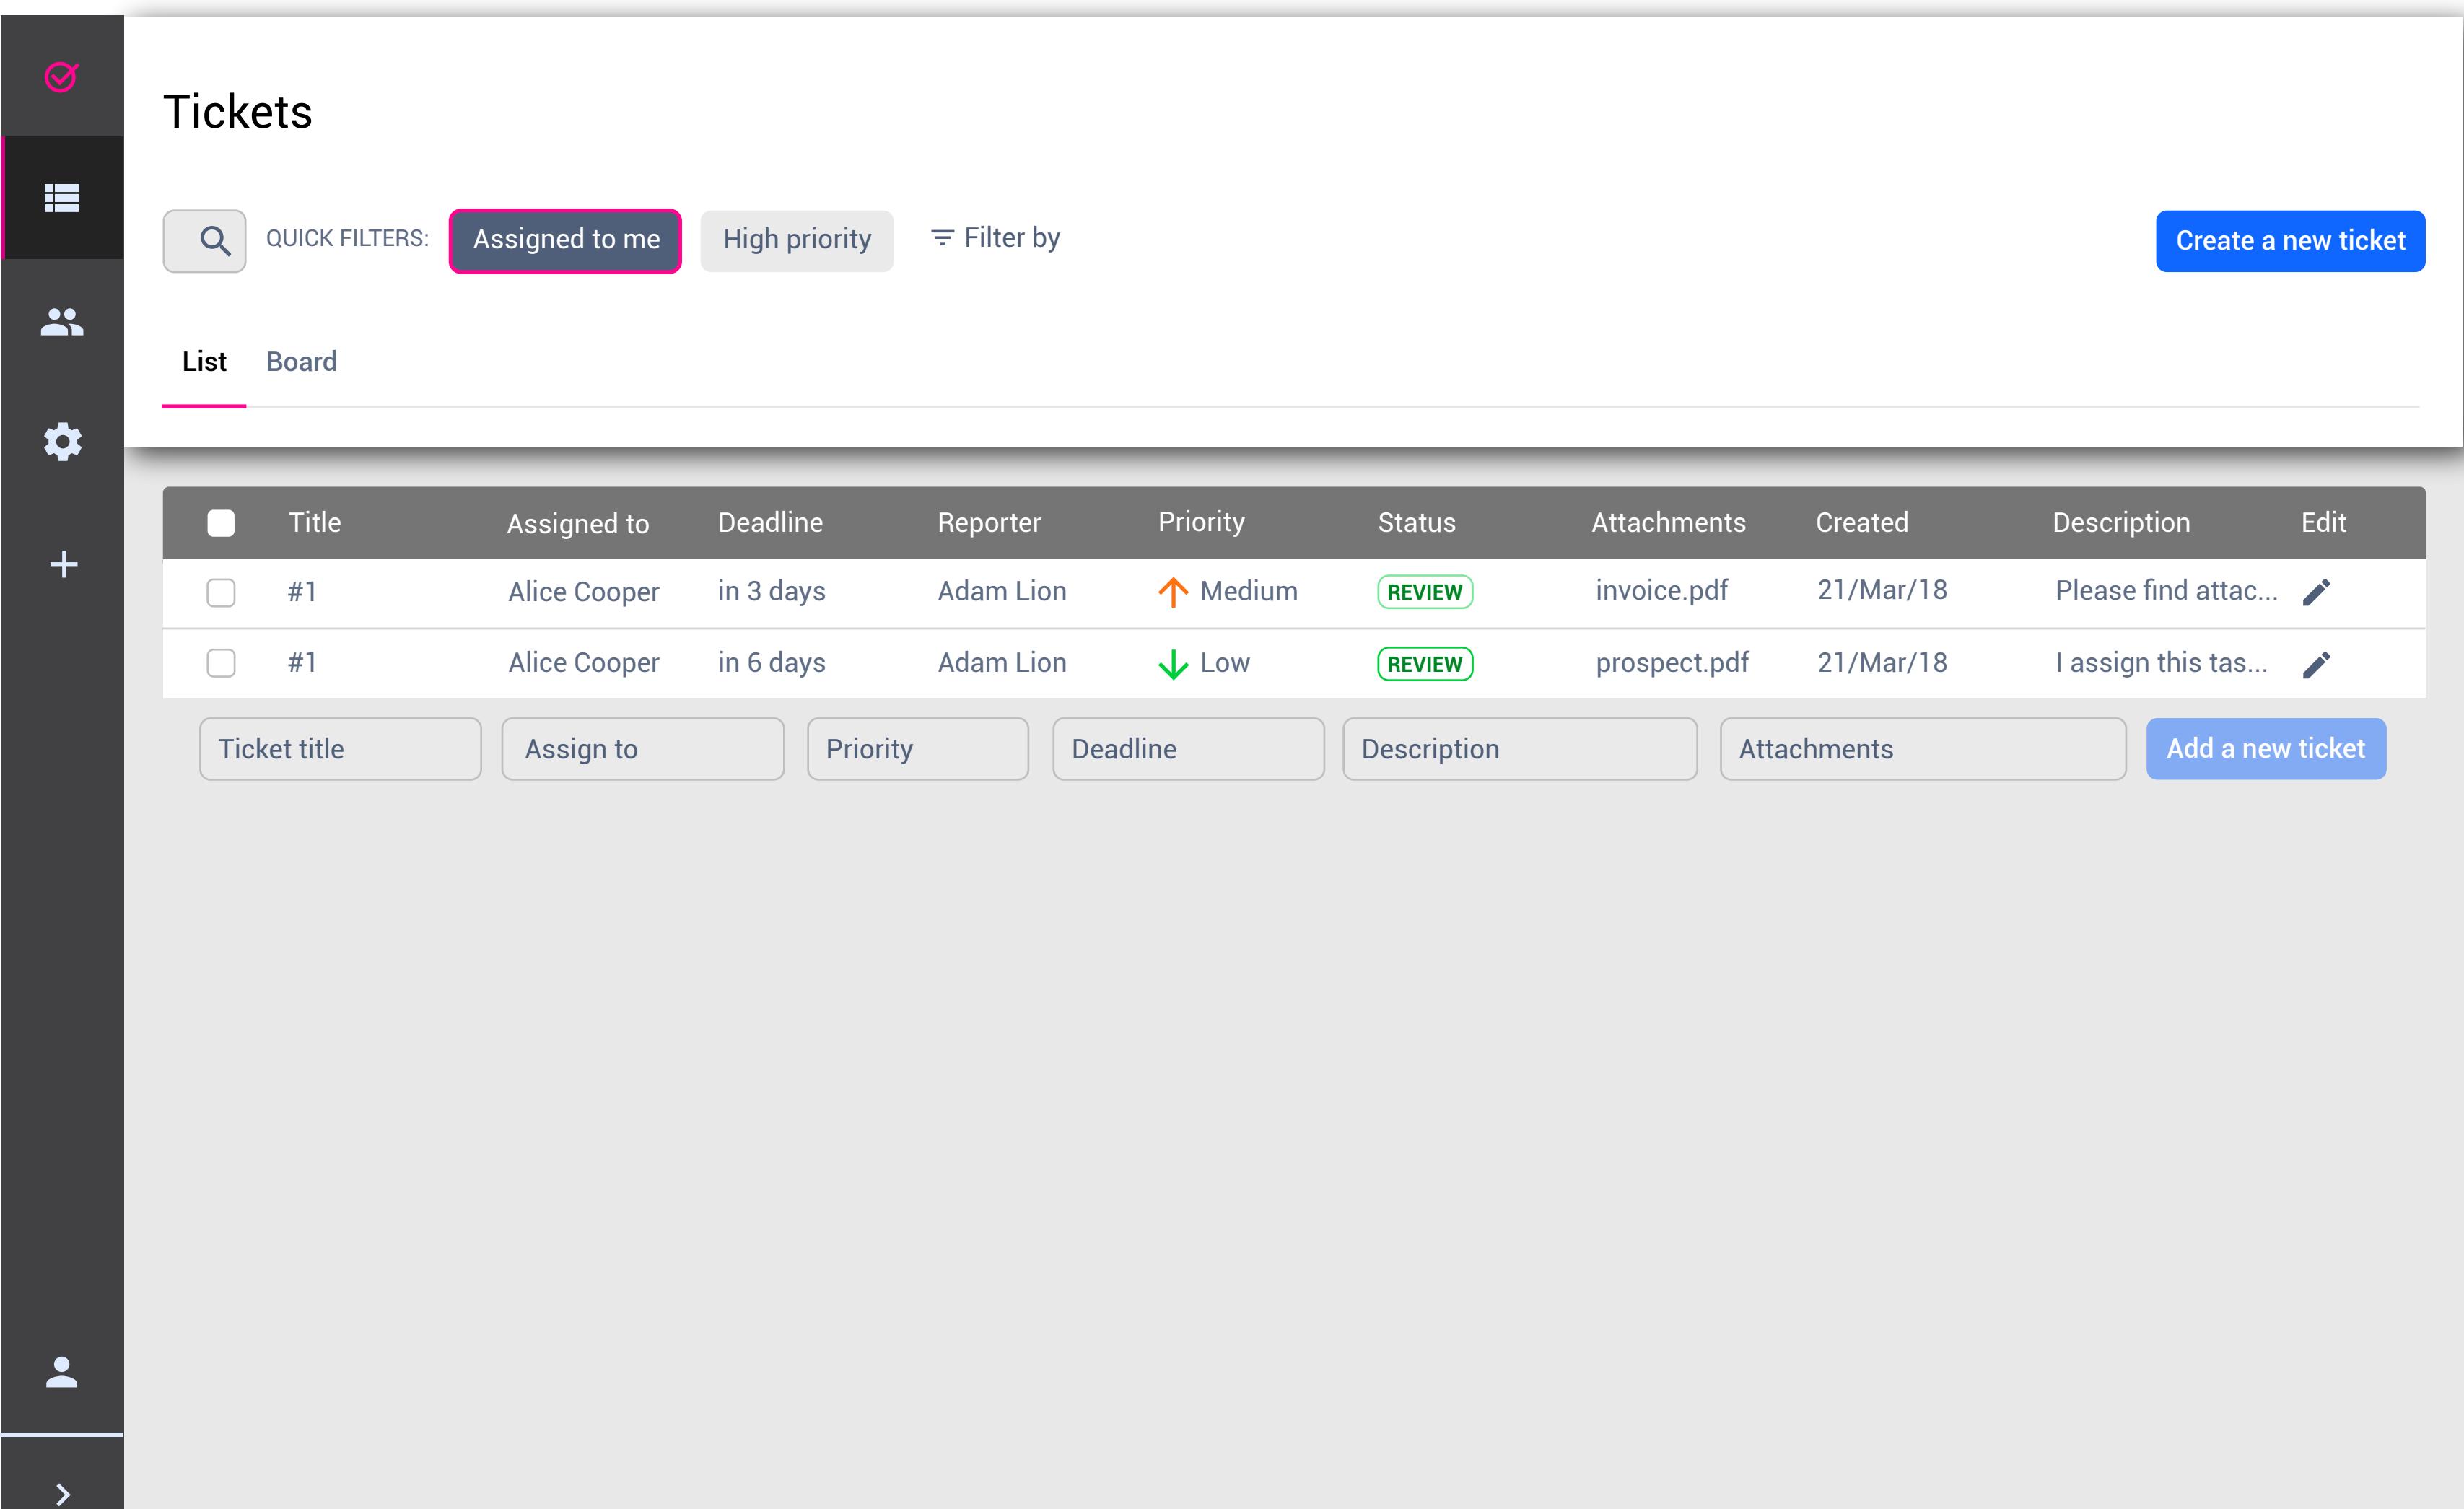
Tickets

QUICK FILTERS: Assigned to me High priority Filter by

Create a new ticket

List Board

| | Title | Assigned to | Deadline | Reporter | Priority | Status | Attachments | Created | Description | Edit |
|---|---|---|---|---|---|---|---|---|---|---|
| | #1 | Alice Cooper | in 3 days | Adam Lion | Medium | REVIEW | invoice.pdf | 21/Mar/18 | Please find attac... | |
| | #1 | Alice Cooper | in 6 days | Adam Lion | Low | REVIEW | prospect.pdf | 21/Mar/18 | I assign this tas... | |

Ticket title Assign to Priority Deadline Description Attachments Add a new ticket